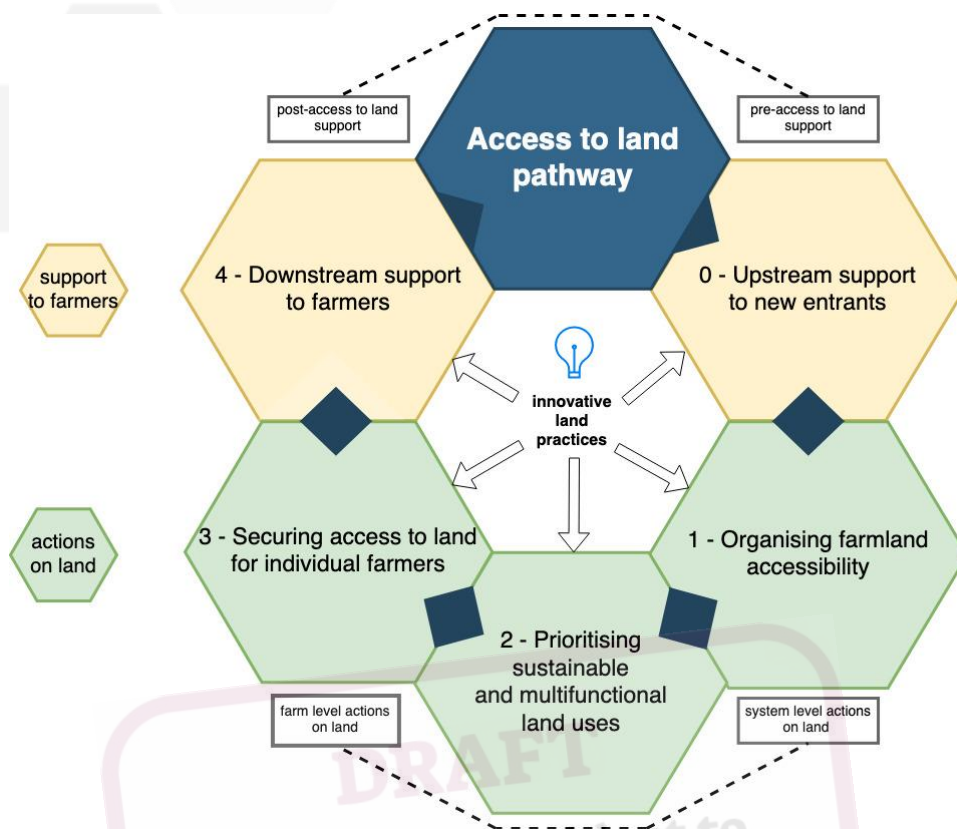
post-access to land support

Access to land pathway

pre-access to land support

support to farmers

4 - Downstream support to farmers

0 - Upstream support to new entrants

innovative land practices

actions on land

3 - Securing access to land for individual farmers

1 - Organising farmland accessibility

2 - Prioritising sustainable and multifunctional land uses

farm level actions on land

system level actions on land

DRAFT